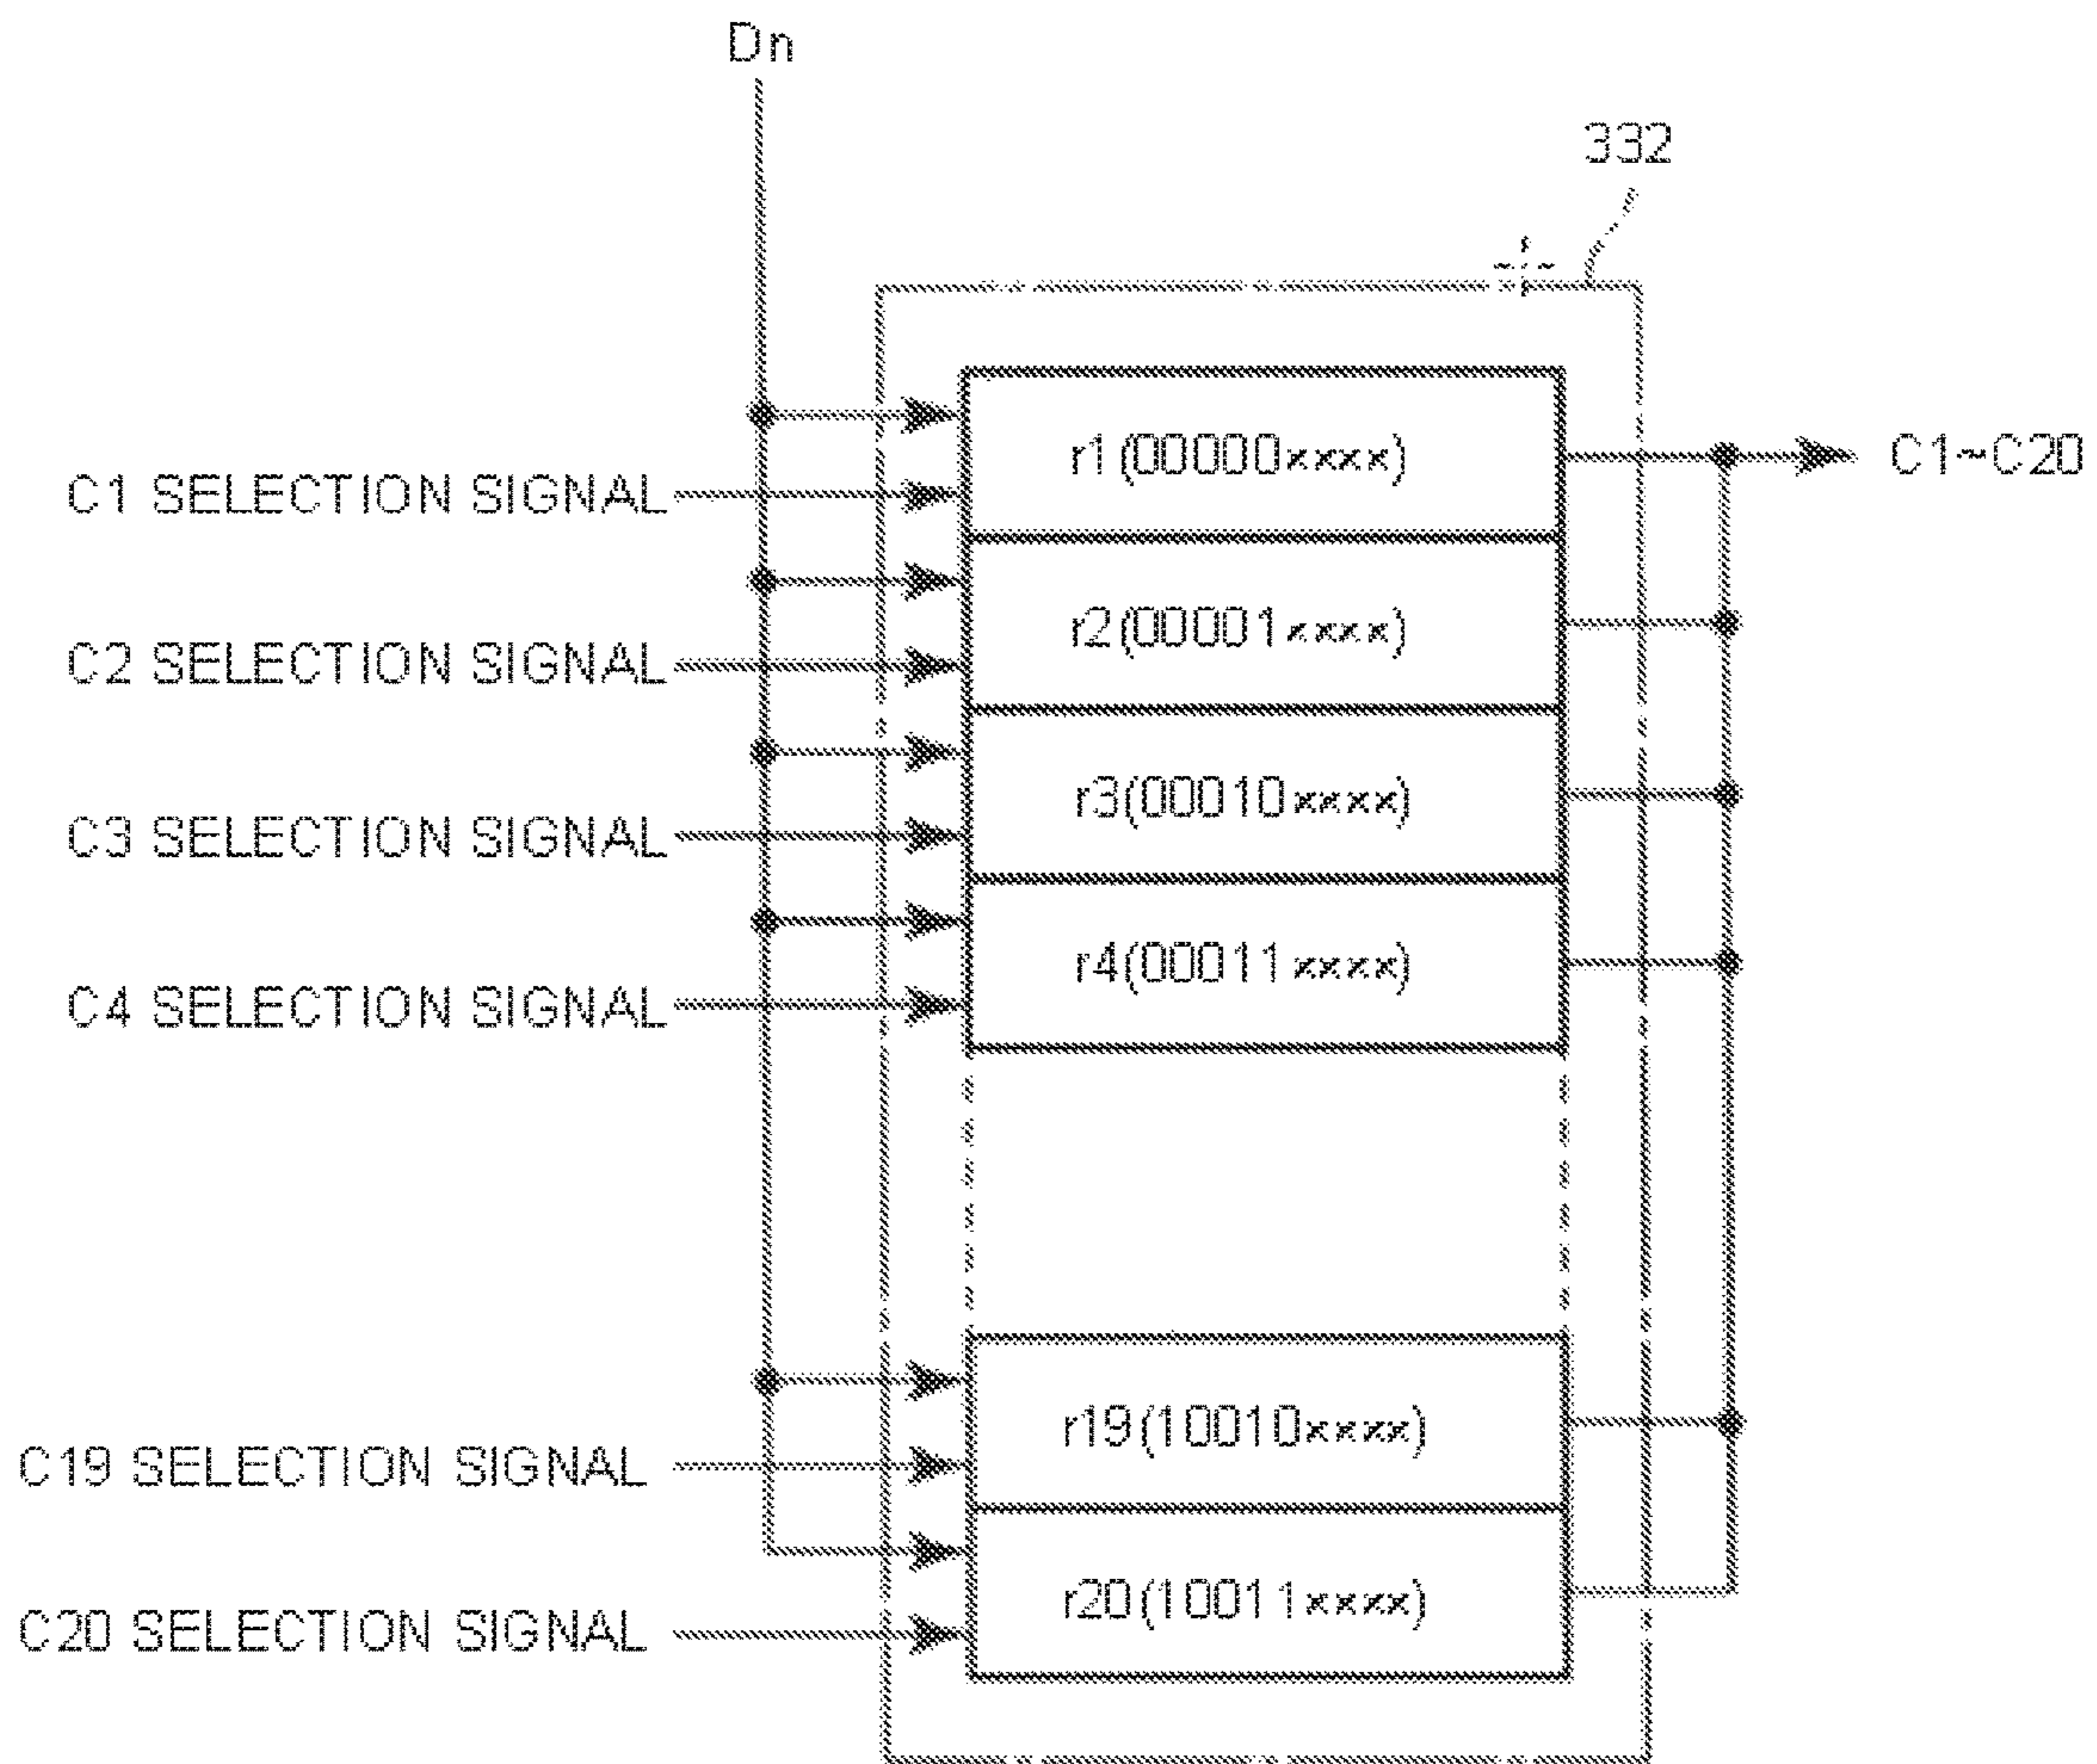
Dn

332

C1 SELECTION SIGNAL

C2 SELECTION SIGNAL

C3 SELECTION SIGNAL

C4 SELECTION SIGNAL

C19 SELECTION SIGNAL

C20 SELECTION SIGNAL

r1 (00000xxxx)

r2 (00001xxxx)

r3 (00010xxxx)

r4 (00011xxxx)

r19 (10010xxxx)

r20 (10011xxxx)

C1~C20